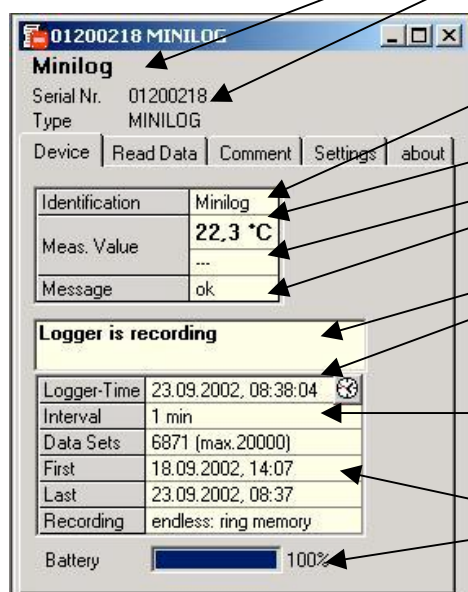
01200218 MINILOG

Minilog

Serial Nr. 01200218

Type MINILOG

Device | Read Data | Comment | Settings | about

| Identification | Minilog |
|---|---|
| Meas. Value | 22,3 °C |
| | --- |
| Message | ok |

Logger is recording

| Logger-Time | 23.09.2002, 08:38:04 |
|---|---|
| Interval | 1 min |
| Data Sets | 6871 (max.20000) |
| First | 18.09.2002, 14:07 |
| Last | 23.09.2002, 08:37 |
| Recording | endless: ring memory |

Battery 100%